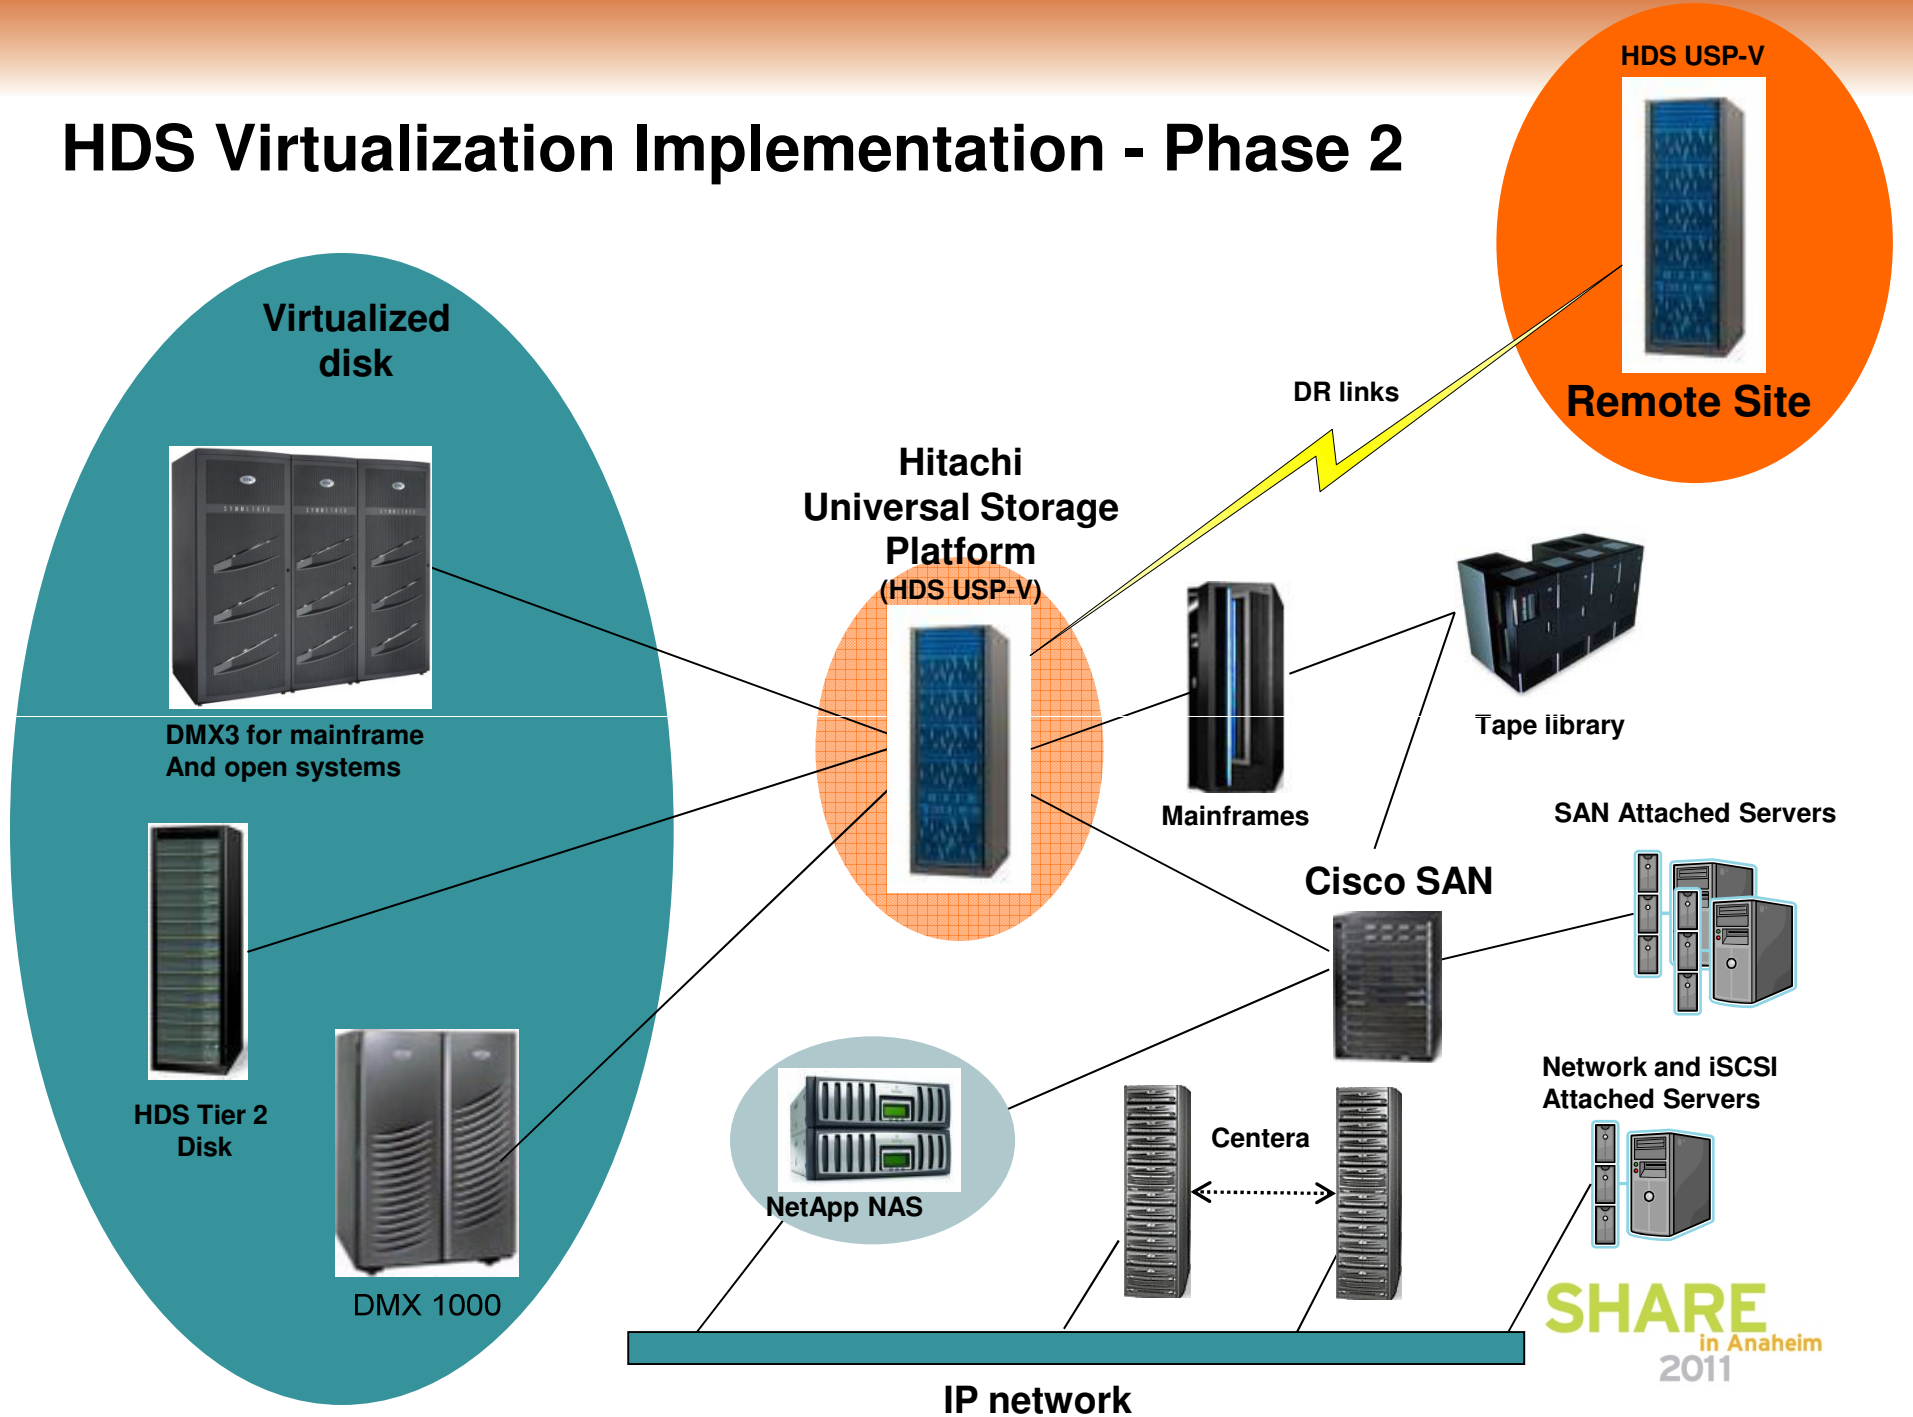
HDS Virtualization Implementation - Phase 2

HDS USP-V

Remote Site

Virtualized disk

DR links

Hitachi Universal Storage Platform (HDS USP-V)

DMX3 for mainframe And open systems

Tape library

Mainframes

SAN Attached Servers

Cisco SAN

HDS Tier 2 Disk

Network and iSCSI Attached Servers

Centera

NetApp NAS

DMX 1000

SHARE in Anaheim 2011

IP network